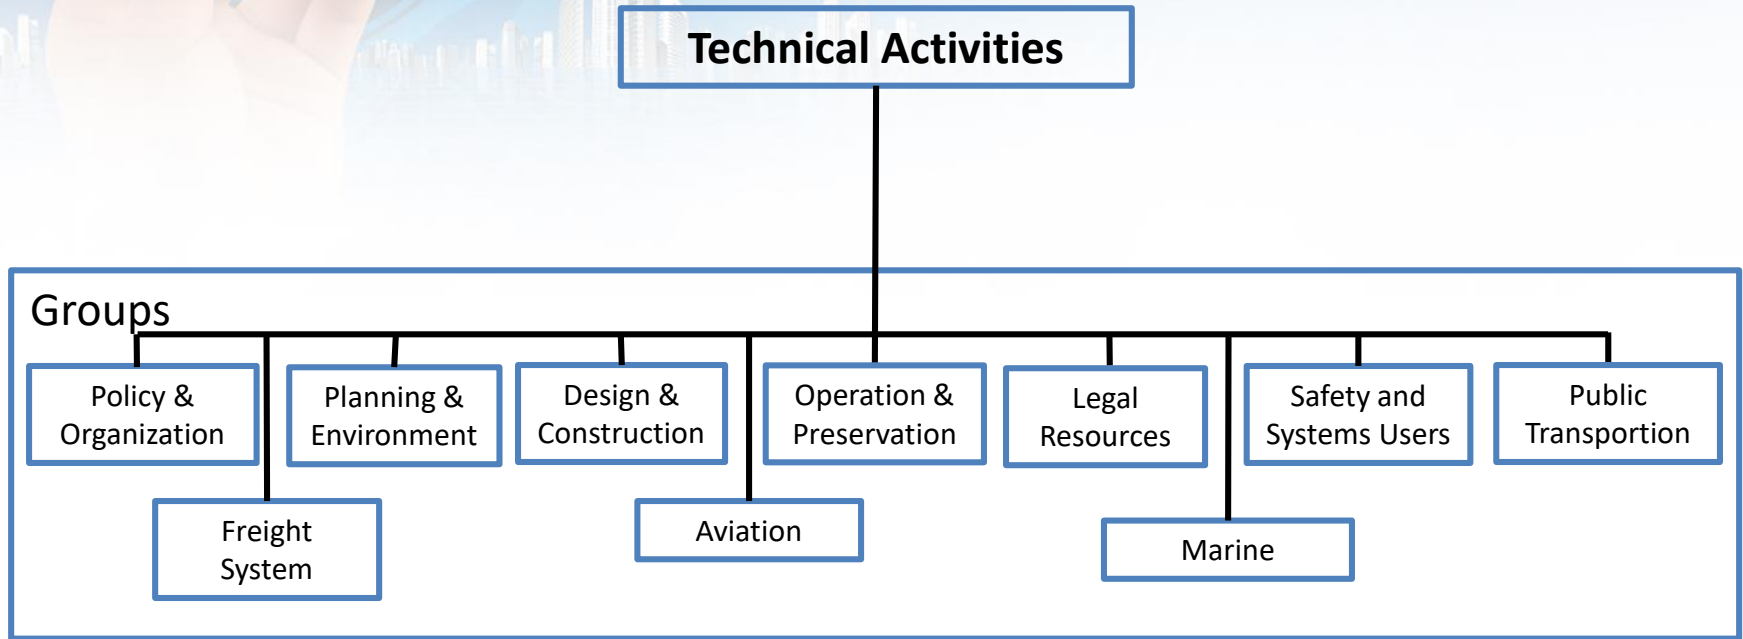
Technical Activities

Groups

Policy & Organization

Freight System

Planning & Environment

Design & Construction

Aviation

Operation & Preservation

Legal Resources

Marine

Safety and Systems Users

Public Transportation